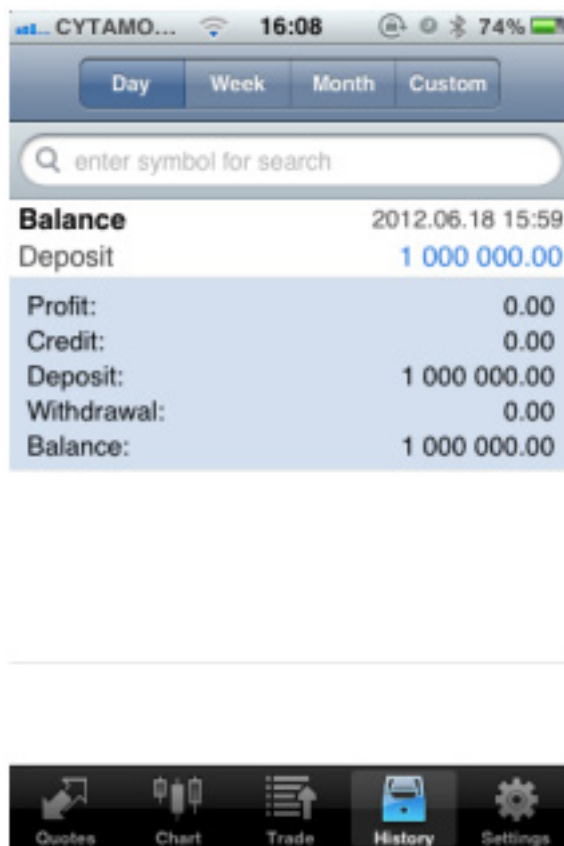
CYTAMO... 16:08 74%

Day Week Month Custom

enter symbol for search

Balance 2012.06.18 15:59
Deposit 1 000 000.00

Profit: 0.00
Credit: 0.00
Deposit: 1 000 000.00
Withdrawal: 0.00
Balance: 1 000 000.00

Quotes Chart Trade History Settings